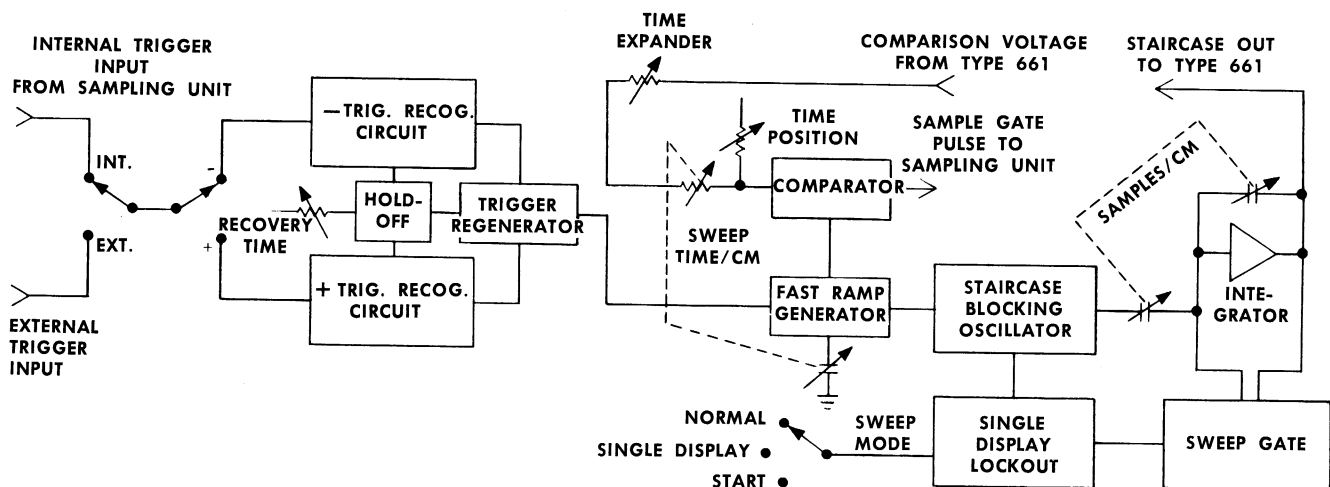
INTERNAL TRIGGER INPUT FROM SAMPLING UNIT

INT.

-

EXT.

+

EXTERNAL TRIGGER INPUT

—TRIG. RECOG. CIRCUIT

HOLD-OFF

RECOVERY TIME

TRIGGER REGENERATOR

+ TRIG. RECOG. CIRCUIT

TIME EXPANDER

COMPARISON VOLTAGE FROM TYPE 661

TIME POSITION

SAMPLE GATE PULSE TO SAMPLING UNIT

COMPARATOR

SWEEP TIME/CM

FAST RAMP GENERATOR

STAIRCASE BLOCKING OSCILLATOR

STAIRCASE OUT TO TYPE 661

SAMPLES/CM

INTE-GRATOR

NORMAL

SINGLE DISPLAY

START

SWEEP MODE

SINGLE DISPLAY LOCKOUT

SWEEP GATE